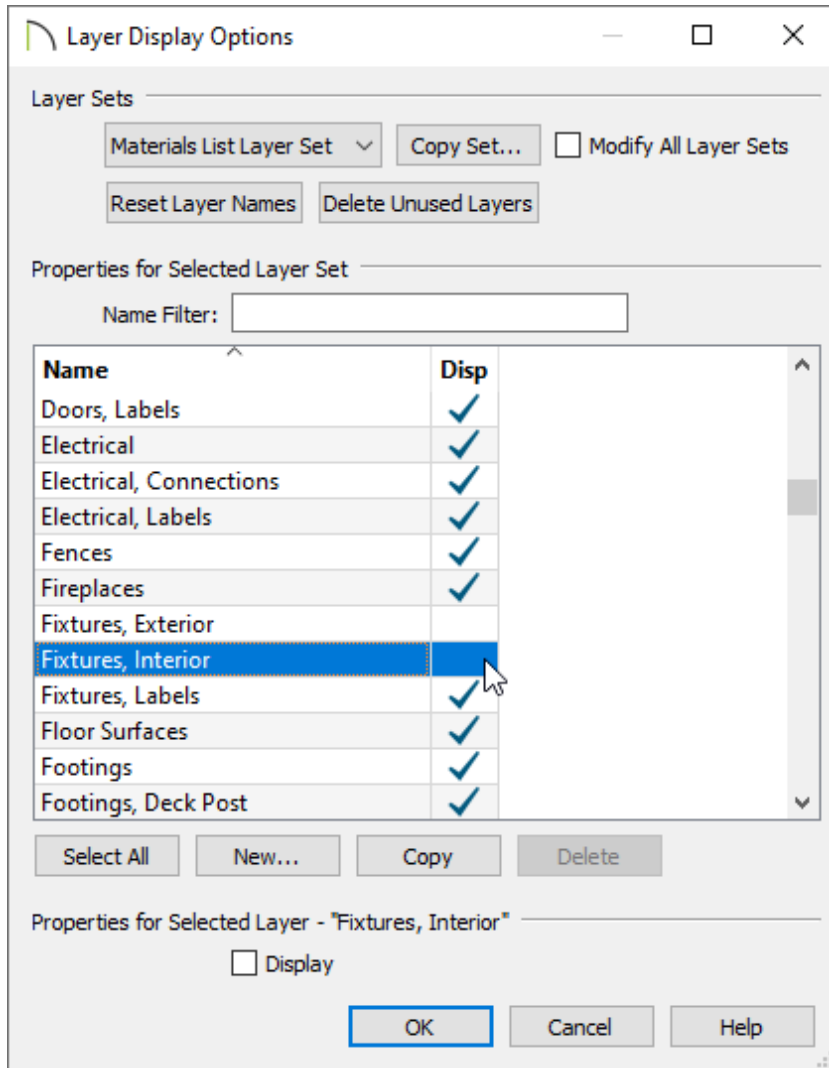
Layer Display Options

Layer Sets

Materials List Layer Set

Copy Set...

Modify All Layer Sets

Reset Layer Names

Delete Unused Layers

Properties for Selected Layer Set

Name Filter:

| Name | Disp |
|---|---|
| Doors, Labels | ✓ |
| Electrical | ✓ |
| Electrical, Connections | ✓ |
| Electrical, Labels | ✓ |
| Fences | ✓ |
| Fireplaces | ✓ |
| Fixtures, Exterior | |
| Fixtures, Interior | |
| Fixtures, Labels | ✓ |
| Floor Surfaces | ✓ |
| Footings | ✓ |
| Footings, Deck Post | ✓ |

Select All

New...

Copy

Delete

Properties for Selected Layer - "Fixtures, Interior"

Display

OK

Cancel

Help